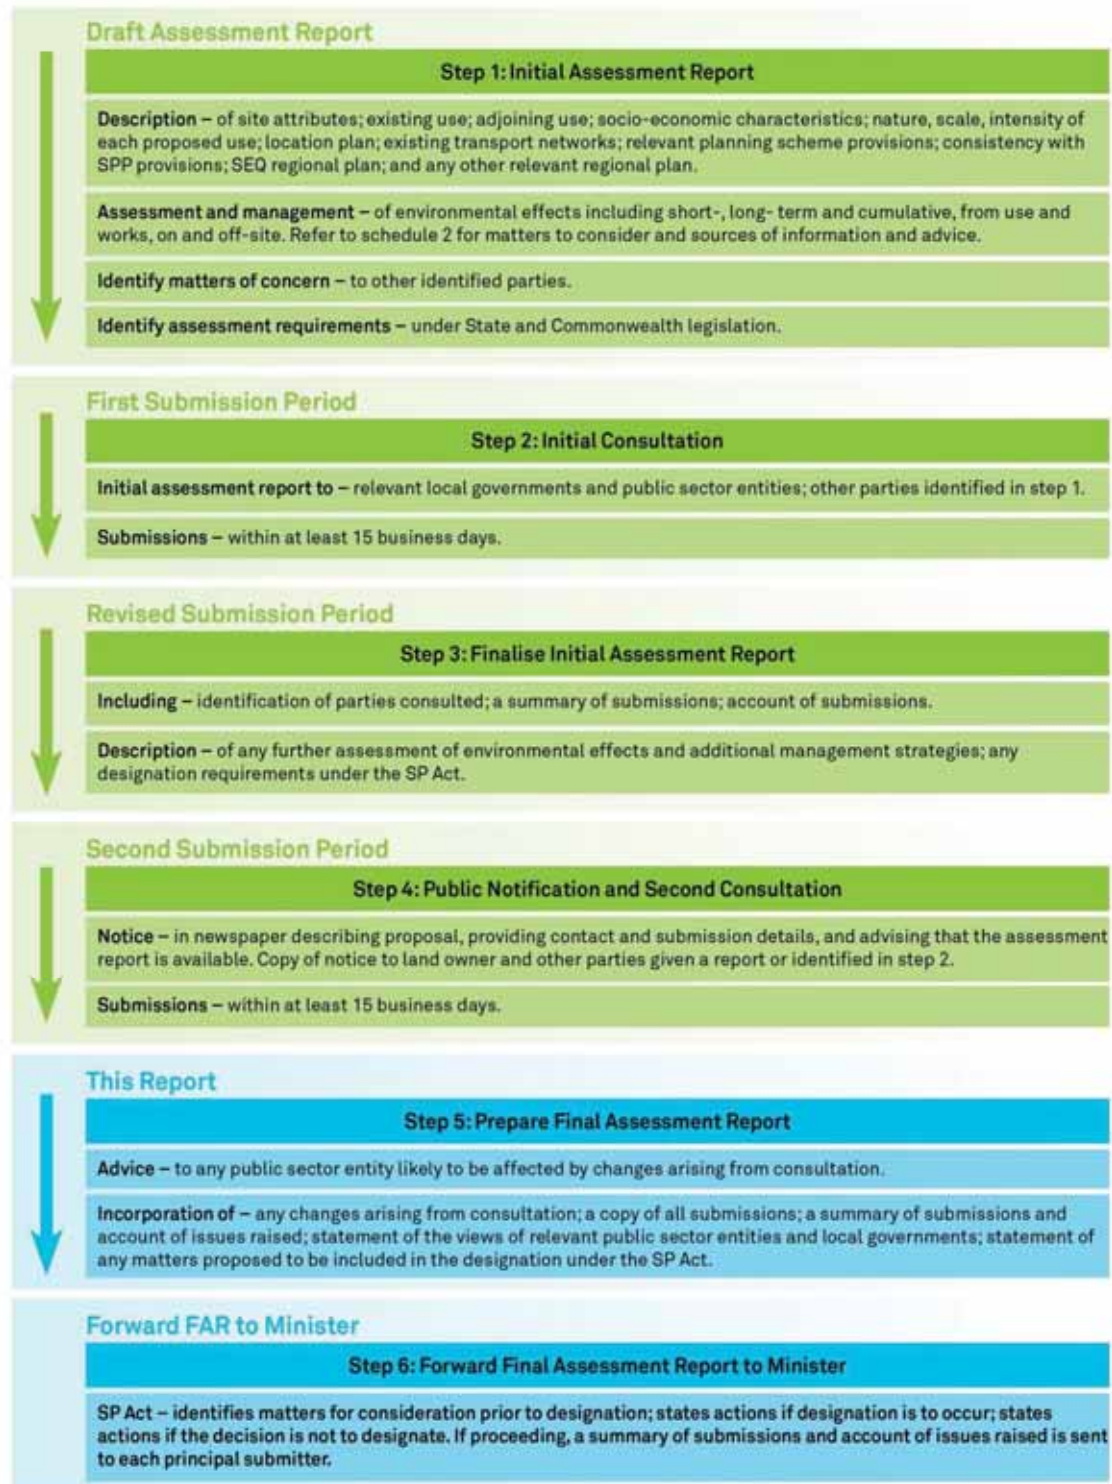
Draft Assessment Report

Step 1: Initial Assessment Report

Description – of site attributes; existing use; adjoining use; socio-economic characteristics; nature, scale, intensity of each proposed use; location plan; existing transport networks; relevant planning scheme provisions; consistency with SPP provisions; SEQ regional plan; and any other relevant regional plan.

Assessment and management – of environmental effects including short-, long- term and cumulative, from use and works, on and off-site. Refer to schedule 2 for matters to consider and sources of information and advice.

Identify matters of concern – to other identified parties.

Identify assessment requirements – under State and Commonwealth legislation.

First Submission Period

Step 2: Initial Consultation

Initial assessment report to – relevant local governments and public sector entities; other parties identified in step 1.

Submissions – within at least 15 business days.

Revised Submission Period

Step 3: Finalise Initial Assessment Report

Including – identification of parties consulted; a summary of submissions; account of submissions.

Description – of any further assessment of environmental effects and additional management strategies; any designation requirements under the SP Act.

Second Submission Period

Step 4: Public Notification and Second Consultation

Notice – in newspaper describing proposal, providing contact and submission details, and advising that the assessment report is available. Copy of notice to land owner and other parties given a report or identified in step 2.

Submissions – within at least 15 business days.

This Report

Step 5: Prepare Final Assessment Report

Advice – to any public sector entity likely to be affected by changes arising from consultation.

Incorporation of – any changes arising from consultation; a copy of all submissions; a summary of submissions and account of issues raised; statement of the views of relevant public sector entities and local governments; statement of any matters proposed to be included in the designation under the SP Act.

Forward FAR to Minister

Step 6: Forward Final Assessment Report to Minister

SP Act – identifies matters for consideration prior to designation; states actions if designation is to occur; states actions if the decision is not to designate. If proceeding, a summary of submissions and account of issues raised is sent to each principal submitter.